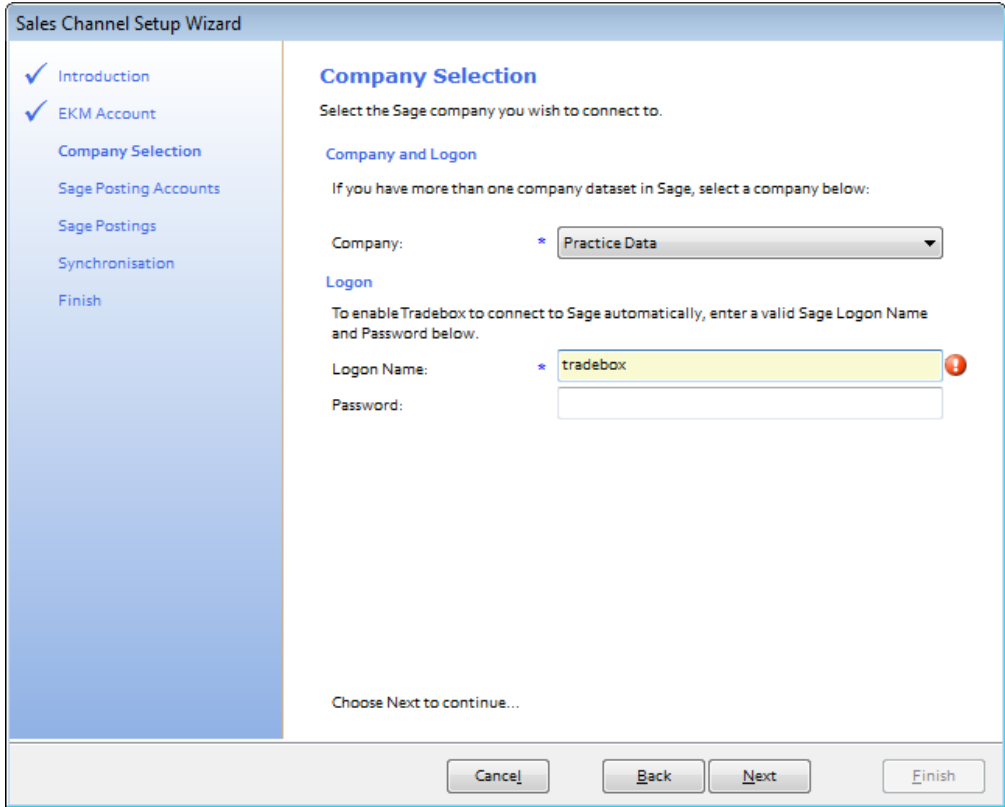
Sales Channel Setup Wizard

Introduction
EKM Account
Company Selection
Sage Posting Accounts
Sage Postings
Synchronisation
Finish

Company Selection

Select the Sage company you wish to connect to.

Company and Logon

If you have more than one company dataset in Sage, select a company below:

Company: * Practice Data

Logon

To enable Tradebox to connect to Sage automatically, enter a valid Sage Logon Name and Password below.

Logon Name: * tradebox

Password:

Choose Next to continue...

Cancel
Back
Next
Finish